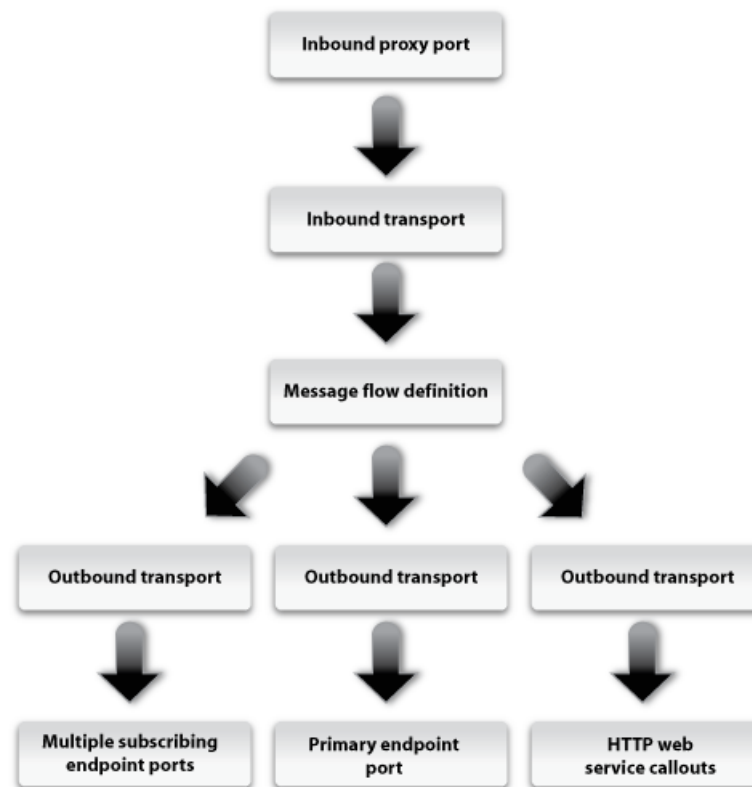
Inbound proxy port

Inbound transport

Message flow definition

Outbound transport

Outbound transport

Outbound transport

Multiple subscribing endpoint ports

Primary endpoint port

HTTP web service callouts